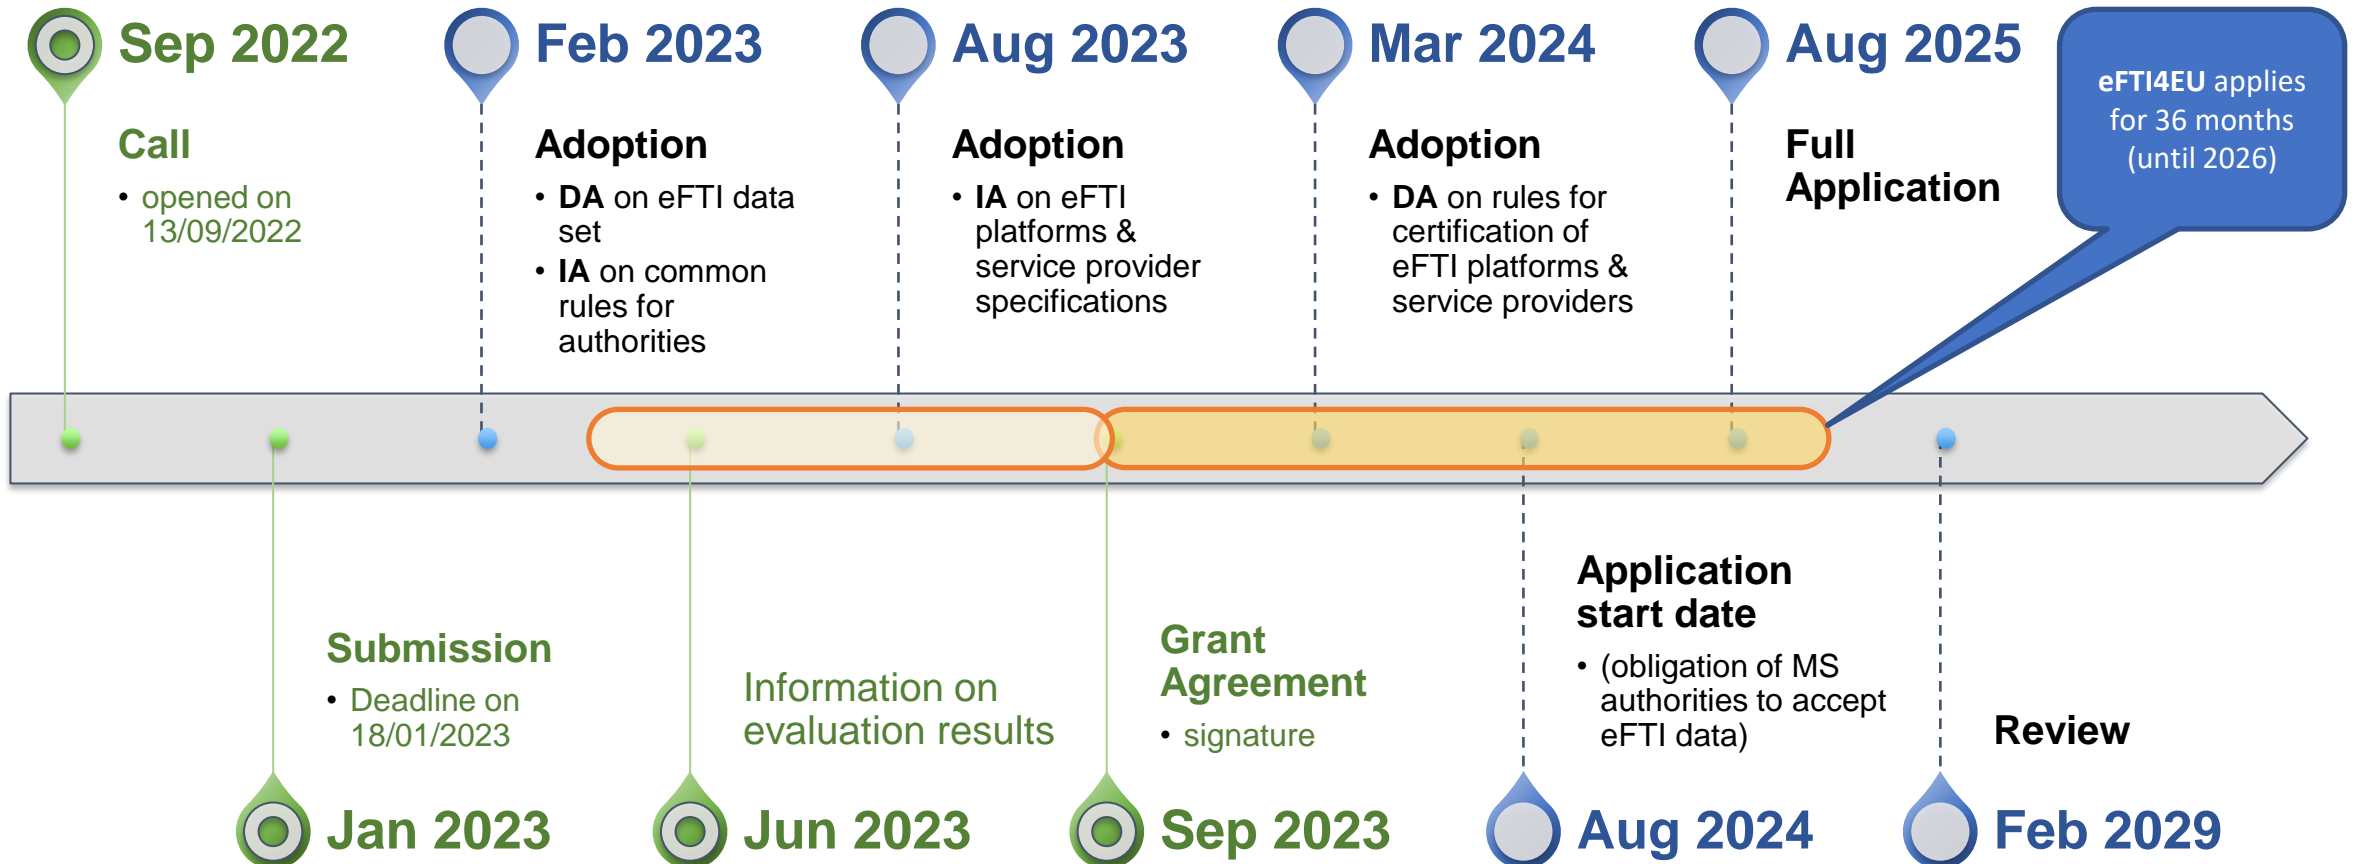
Sep 2022

Call

• opened on 13/09/2022

Feb 2023

Adoption

• DA on eFTI data set
• IA on common rules for authorities

Aug 2023

Adoption

• IA on eFTI platforms & service provider specifications

Mar 2024

Adoption

• DA on rules for certification of eFTI platforms & service providers

Aug 2025

Full Application

eFTI4EU applies for 36 months (until 2026)

Submission

• Deadline on 18/01/2023

Jan 2023

Information on evaluation results

Jun 2023

Grant Agreement

• signature

Sep 2023

Application start date

• (obligation of MS authorities to accept eFTI data)

Aug 2024

Review

Feb 2029